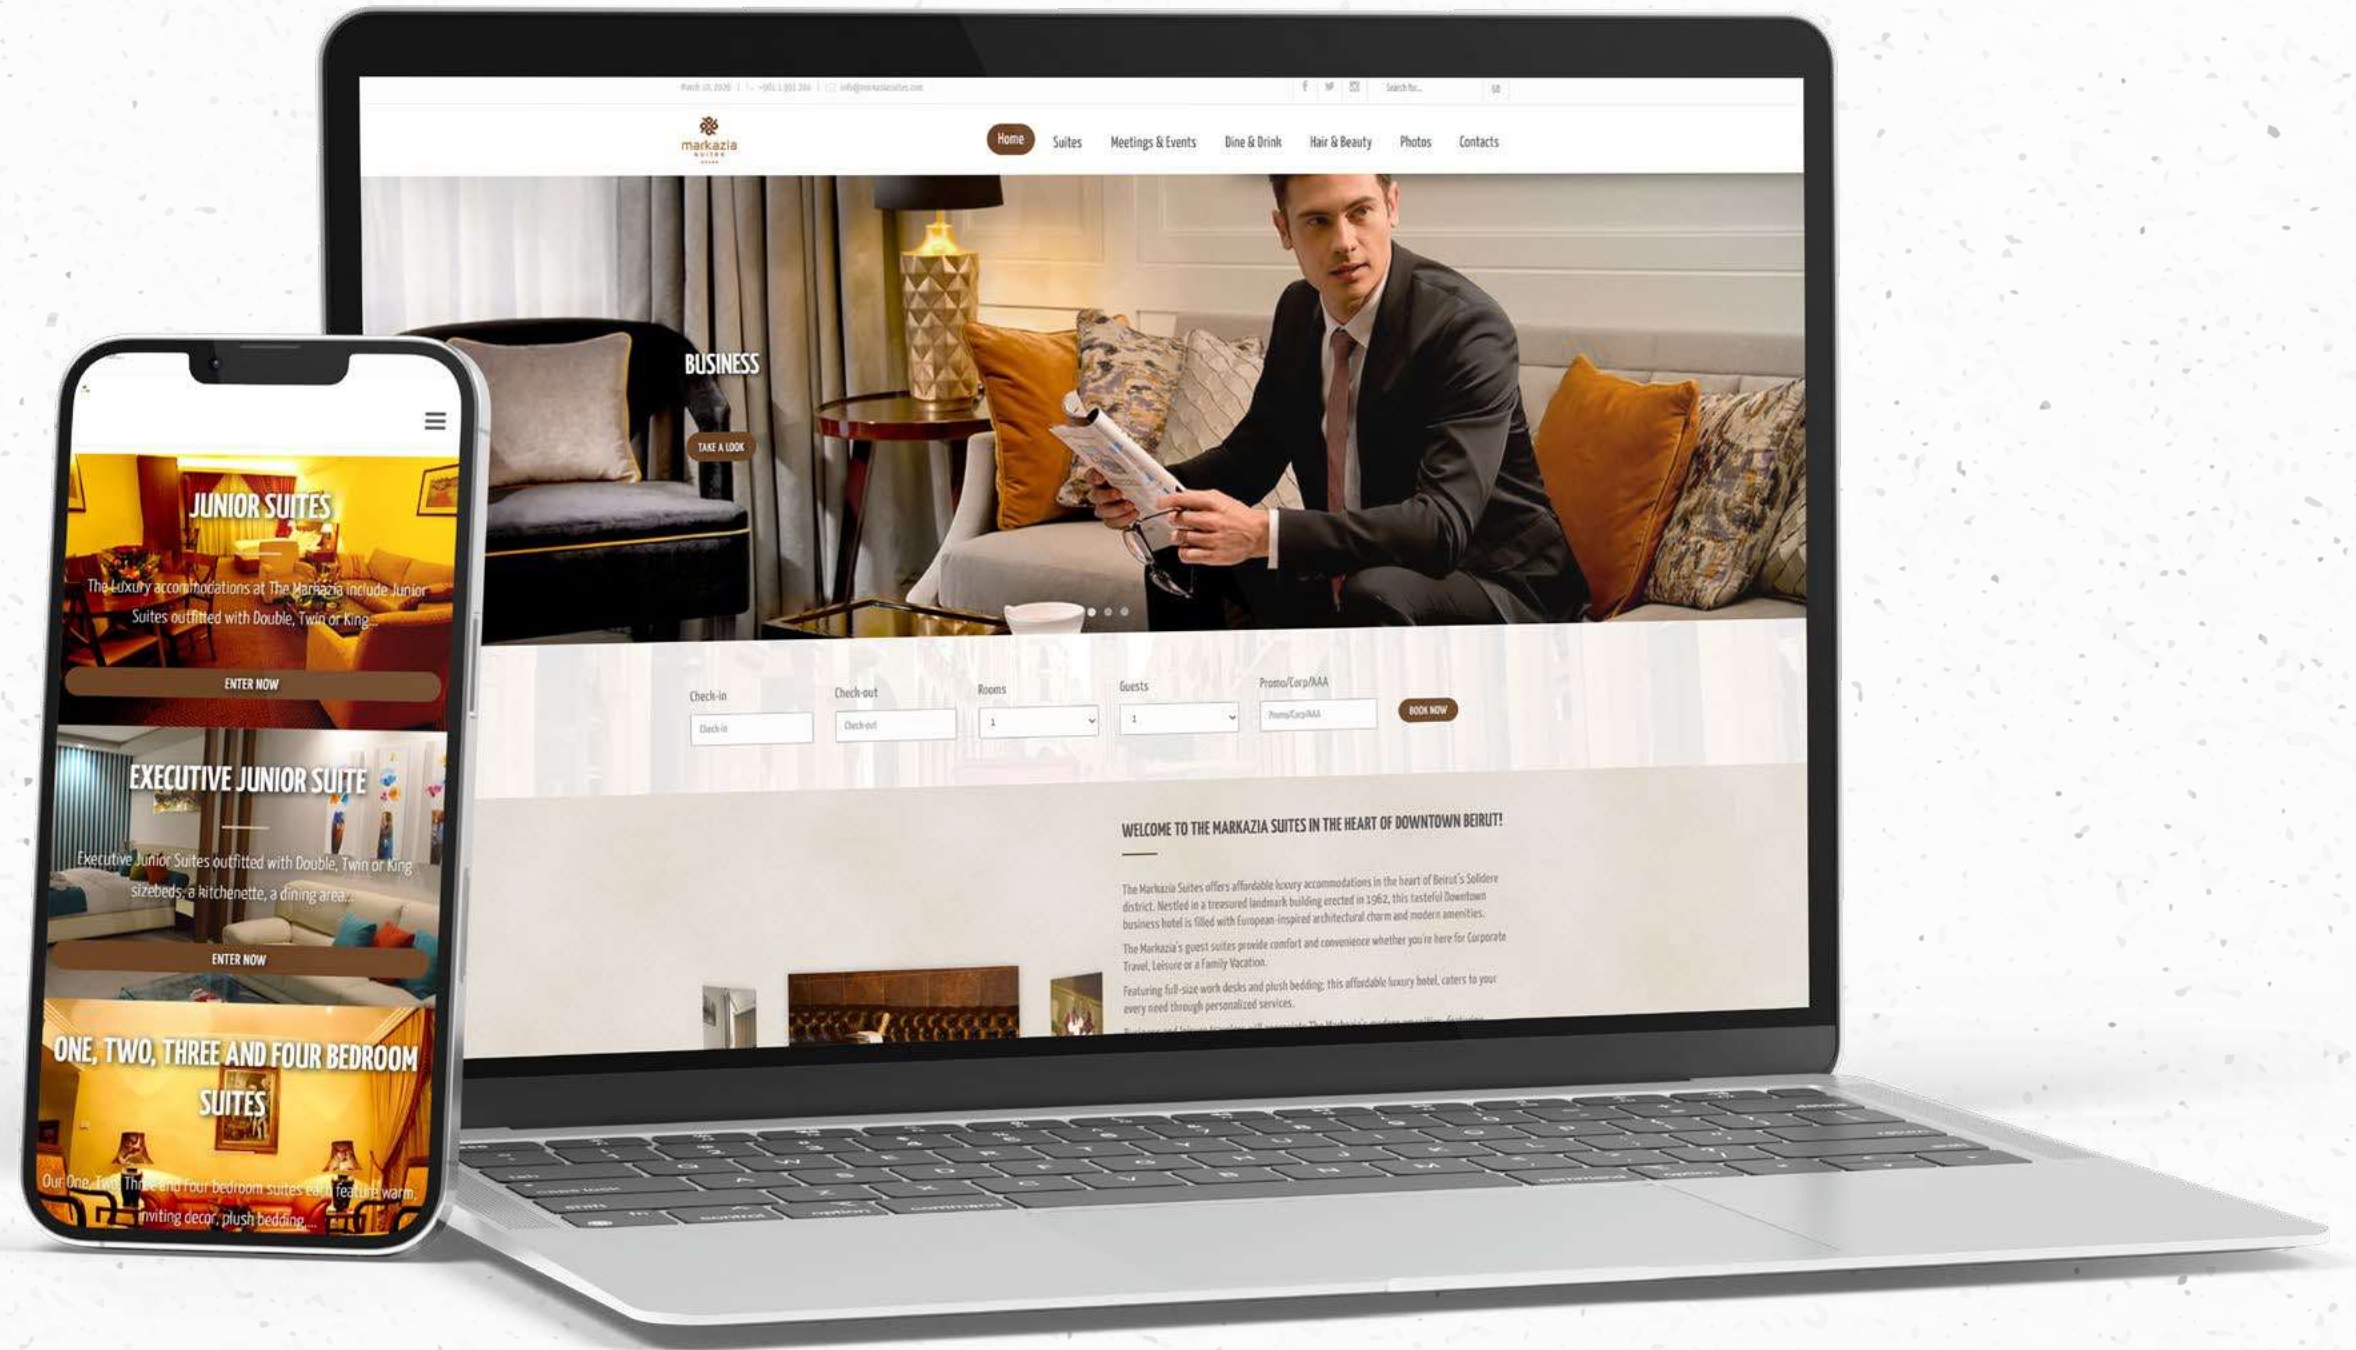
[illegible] | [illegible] | info@markaziasuites.com

Search for... GO

markazia SUITES

Home Suites Meetings & Events Dine & Drink Hair & Beauty Photos Contacts

BUSINESS

TAKE A LOOK

Check-in Check-out Rooms Guests Promo/Corp/AAA

Check-in Check-out 1 1 Promo/Corp/AAA BOOK NOW

WELCOME TO THE MARKAZIA SUITES IN THE HEART OF DOWNTOWN BEIRUT!

The Markazia Suites offers affordable luxury accommodations in the heart of Beirut's Solidere district. Nestled in a treasured landmark building erected in 1962, this tasteful Downtown business hotel is filled with European-inspired architectural charm and modern amenities.

The Markazia's guest suites provide comfort and convenience whether you're here for Corporate Travel, Leisure or a Family Vacation.

Featuring full-size work desks and plush bedding; this affordable luxury hotel, caters to your every need through personalized services.

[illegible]

JUNIOR SUITES

The Luxury accommodations at The Markazia include Junior Suites outfitted with Double, Twin or King...

ENTER NOW

EXECUTIVE JUNIOR SUITE

Executive Junior Suites outfitted with Double, Twin or King sizebeds, a kitchenette, a dining area...

ENTER NOW

ONE, TWO, THREE AND FOUR BEDROOM SUITES

Our One, Two, Three and Four bedroom suites each feature warm, inviting decor, plush bedding...